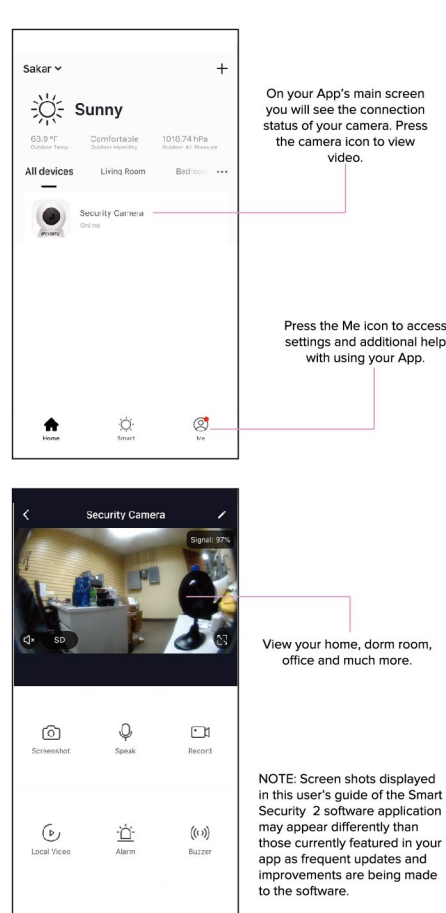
Sakar ⌄

+

Sunny

63.9 °F
Outdoor Temp

Comfortable
Outdoor Humidity

1018.74 hPa
Outdoor Air Pressure

All devices

Living Room

Bedroo

···

Security Camera
Online

Home

Smart

Me

On your App's main screen you will see the connection status of your camera. Press the camera icon to view video.

Press the Me icon to access settings and additional help with using your App.

<

Security Camera

Signal: 97%

SD

Screenshot

Speak

Record

Local Video

Alarm

Buzzer

View your home, dorm room, office and much more.

NOTE: Screen shots displayed in this user's guide of the Smart Security 2 software application may appear differently than those currently featured in your app as frequent updates and improvements are being made to the software.